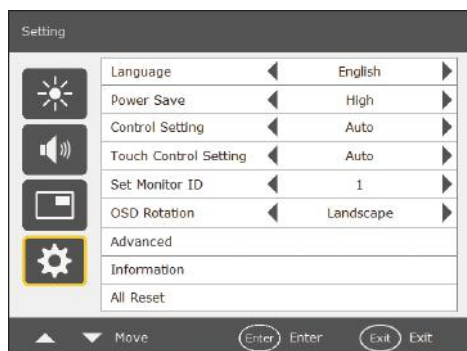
Setting

| Language | English |
|---|---|
| Power Save | High |
| Control Setting | Auto |
| Touch Control Setting | Auto |
| Set Monitor ID | 1 |
| OSD Rotation | Landscape |
| Advanced | |
| Information | |
| All Reset | |

Move Enter Enter Exit Exit